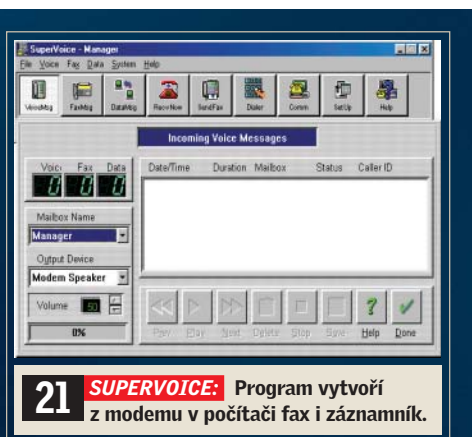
SuperVoice - Manager
File Voice Fax Data System Help
VoiceMsg FaxMsg DataMsg Recv Now Send Fax Dialer Comm Set Up Help
Incoming Voice Messages
Voice Fax Data
0 0 0
Date/Time Duration Mailbox Status Caller ID
Mailbox Name
Manager
Output Device
Modem Speaker
Volume 50
0%
Prev Play Next Delete Stop Save Help Done

21 SUPERVOICE: Program vytvoří z modemu v počítači fax i záznamník.